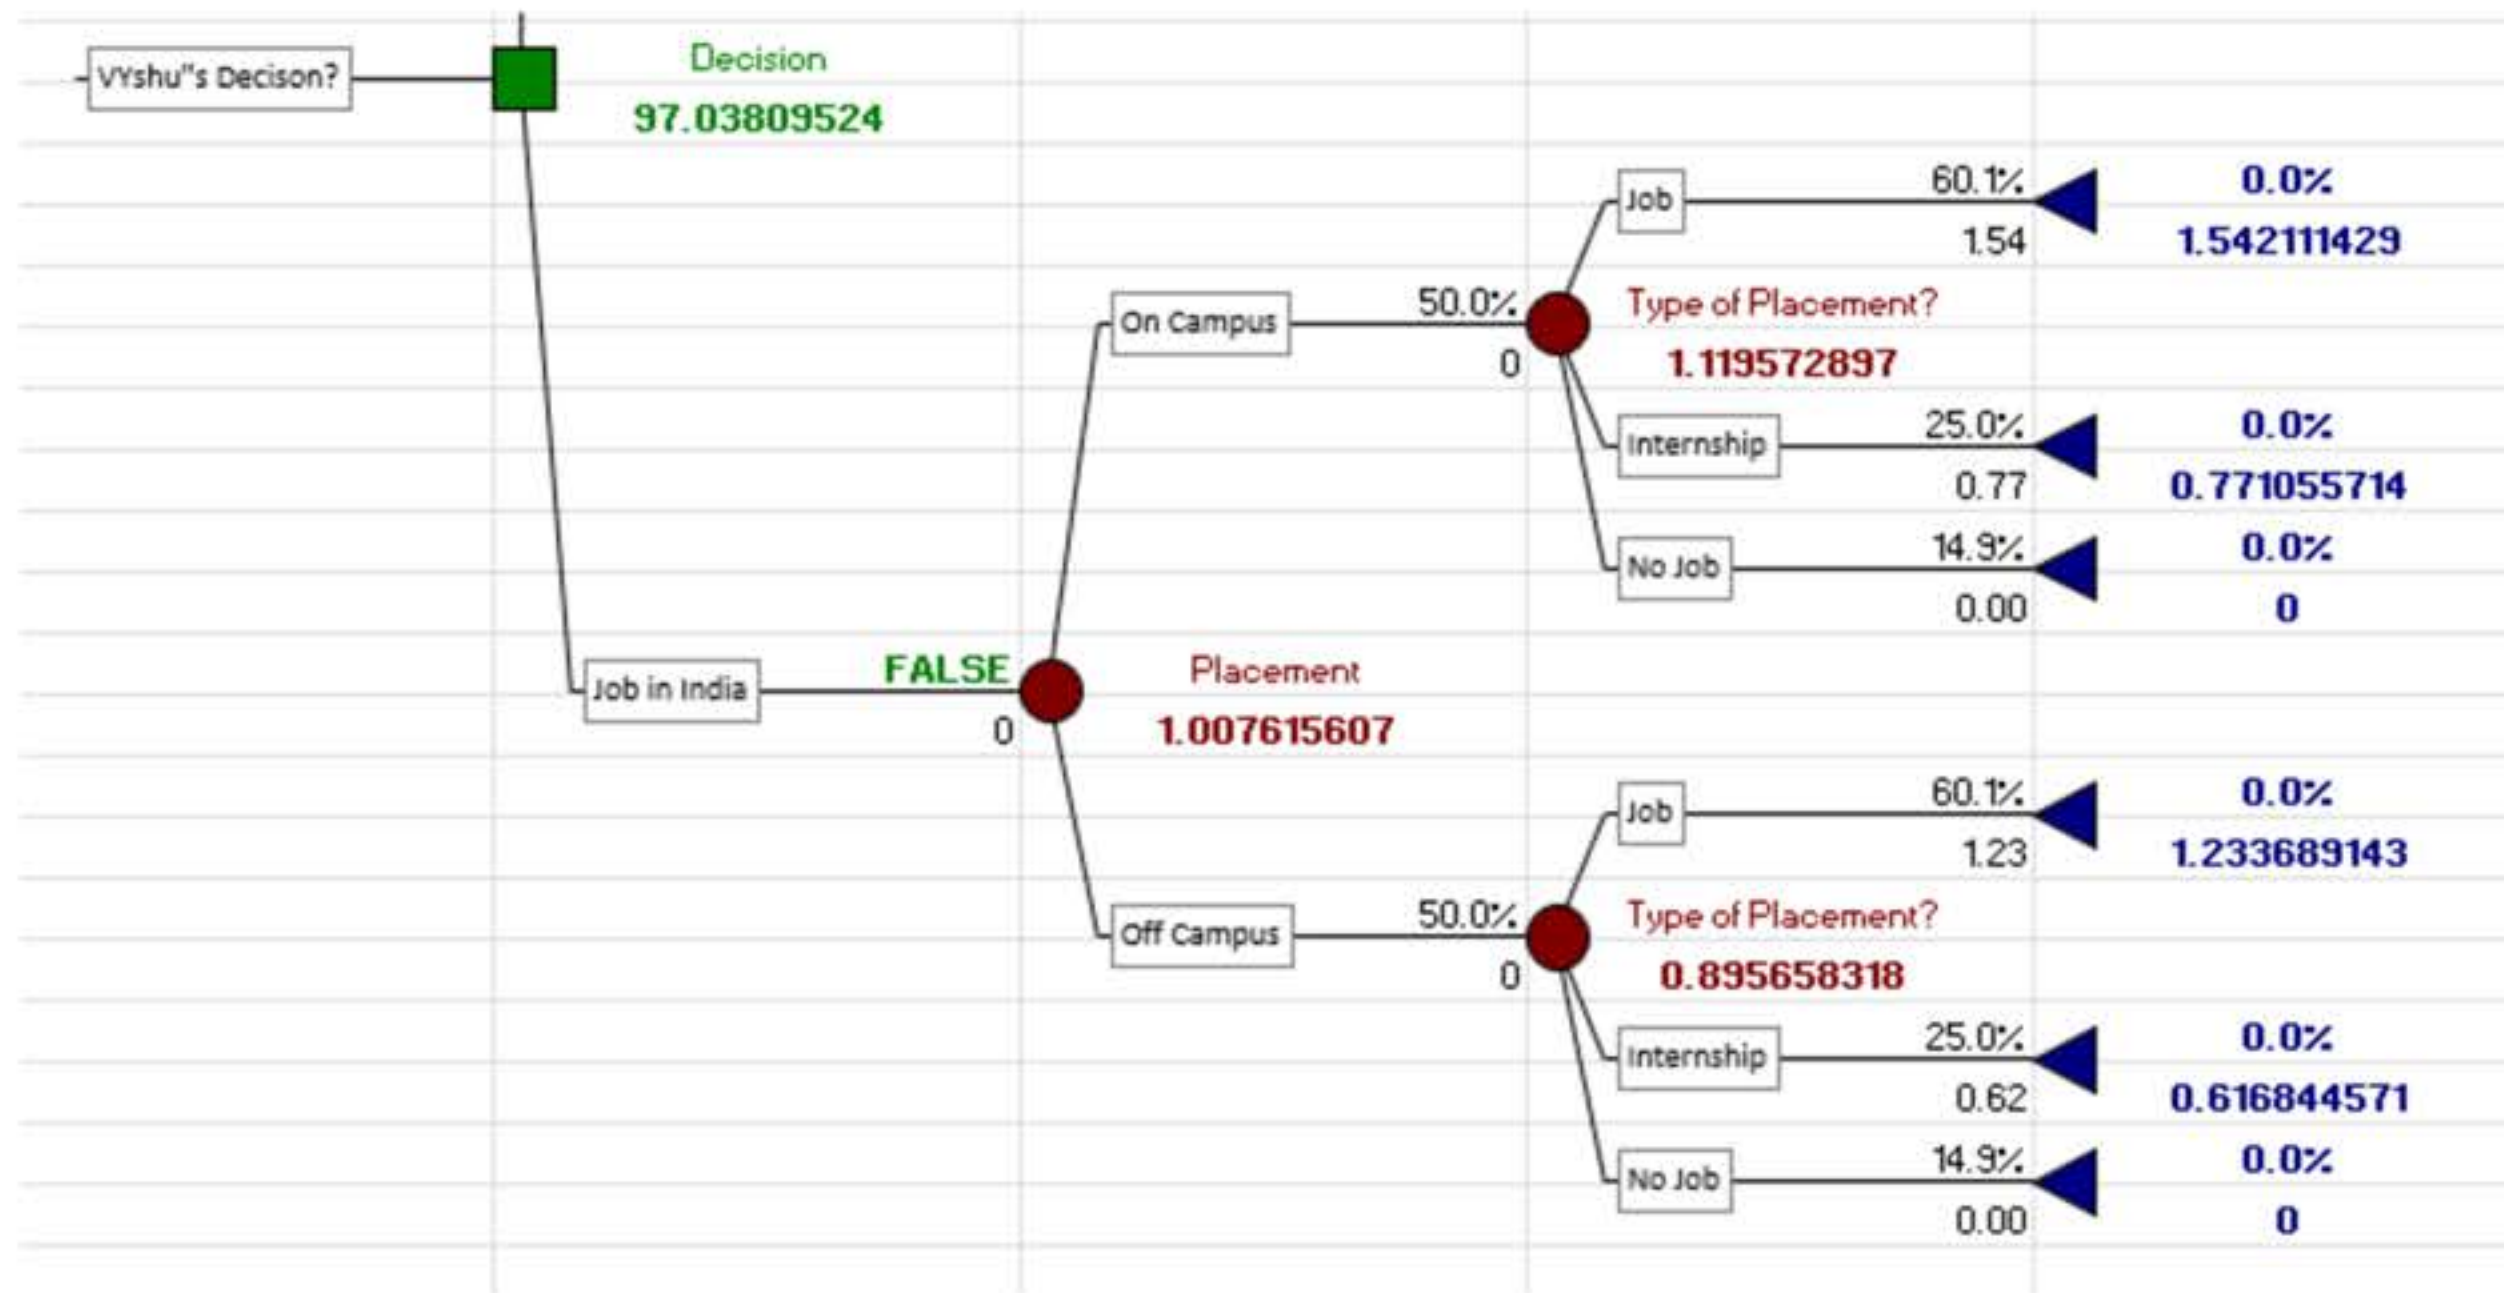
VYshu"s Decison?

Decision
97.03809524

Job
60.1%
1.54
0.0%
1.542111429

On Campus
50.0%
0

Type of Placement?
1.119572897

Internship
25.0%
0.77
0.0%
0.771055714

No Job
14.9%
0.00
0.0%
0

Job in India
FALSE
0

Placement
1.007615607

Job
60.1%
1.23
0.0%
1.233689143

Off Campus
50.0%
0

Type of Placement?
0.895658318

Internship
25.0%
0.62
0.0%
0.616844571

No Job
14.9%
0.00
0.0%
0